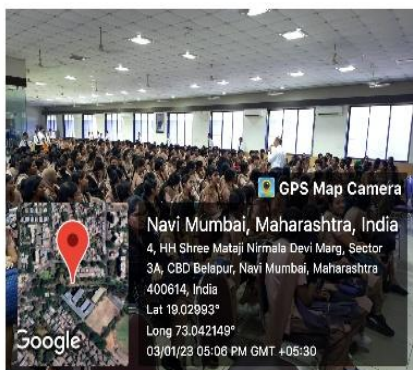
GPS Map Camera

Navi Mumbai, Maharashtra, India

4, HH Shree Mataji Nirmala Devi Marg, Sector 3A, CBD Belapur, Navi Mumbai, Maharashtra 400614, India

Lat 19.02993°

Long 73.042149°

03/01/23 05:06 PM GMT +05:30

Google